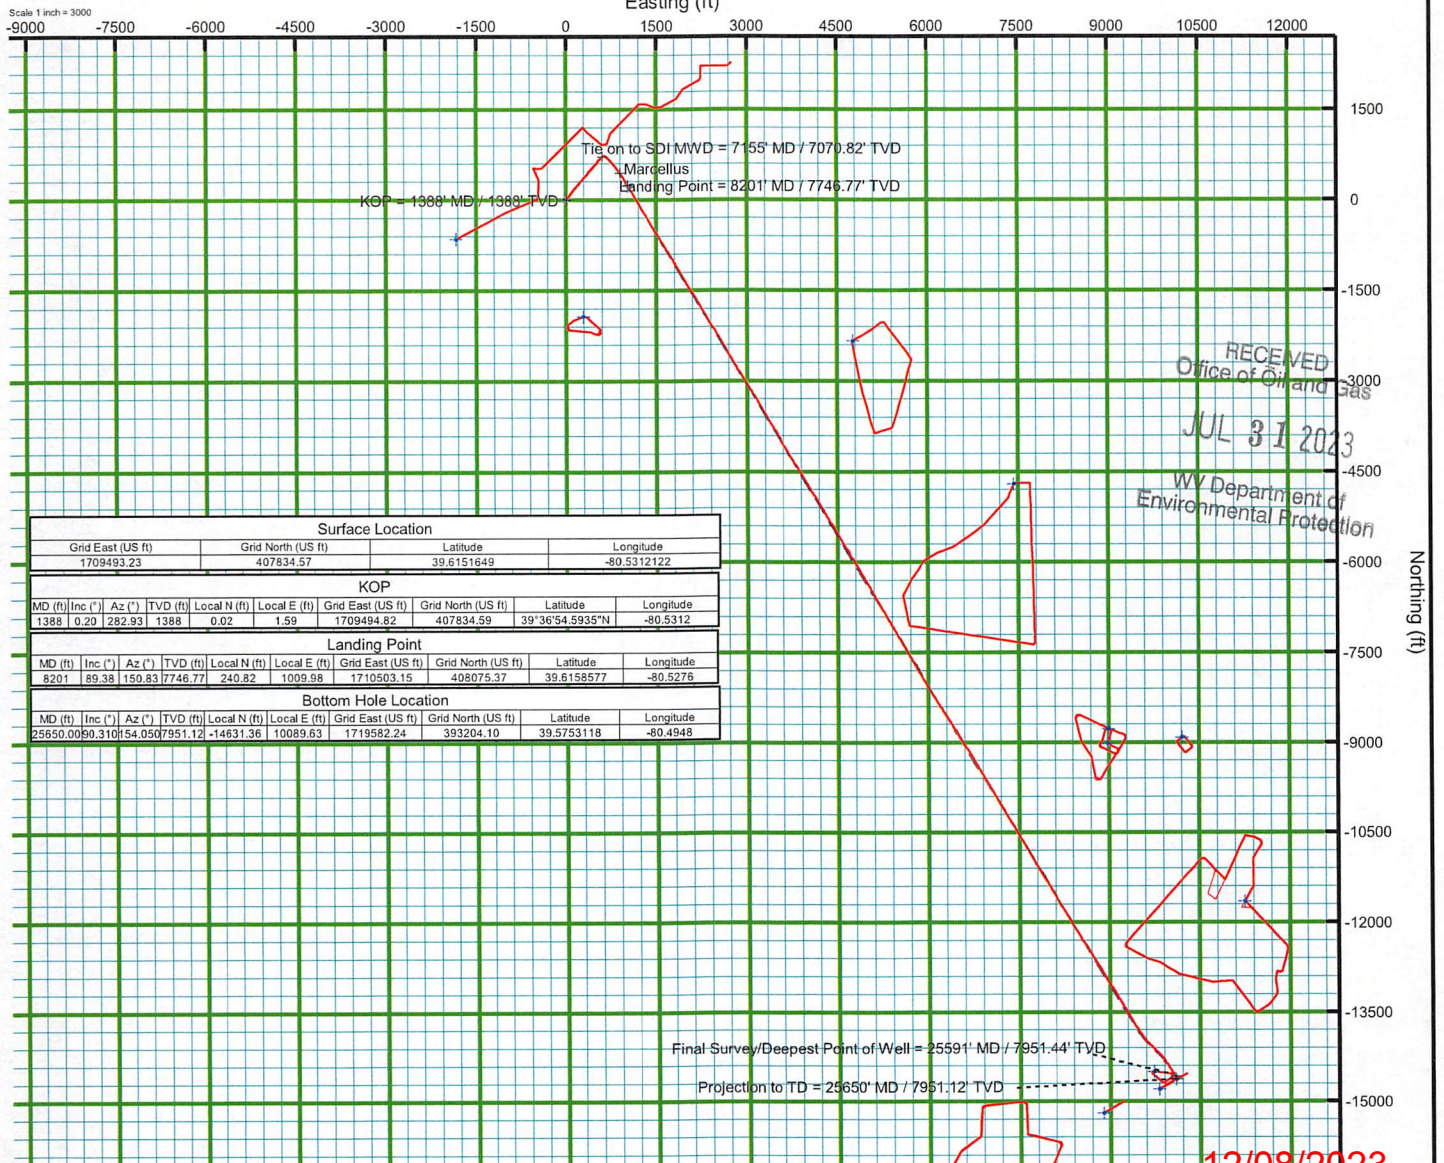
Scale 1 inch = 3000

Easting (ft)

-9000 -7500 -6000 -4500 -3000 -1500 0 1500 3000 4500 6000 7500 9000 10500 12000

1500
0
-1500
-3000
-4500
-6000
-7500
-9000
-10500
-12000
-13500
-15000

Northing (ft)

Tie on to SDI MWD = 7155' MD / 7070.82' TVD
Marcellus
Landing Point = 8201' MD / 7746.77' TVD
KOP = 1388' MD / 1388' TVD

RECEIVED
Office of Oil and Gas
JUL 31 2023
WV Department of
Environmental Protection

Surface Location

| Grid East (US ft) | Grid North (US ft) | Latitude | Longitude |
|---|---|---|---|
| 1709493.23 | 407834.57 | 39.6151649 | -80.5312122 |

KOP

| MD (ft) | Inc (°) | Az (°) | TVD (ft) | Local N (ft) | Local E (ft) | Grid East (US ft) | Grid North (US ft) | Latitude | Longitude |
|---|---|---|---|---|---|---|---|---|---|
| 1388 | 0.20 | 282.93 | 1388 | 0.02 | 1.59 | 1709494.82 | 407834.59 | 39°36'54.5935"N | -80.5312 |

Landing Point

| MD (ft) | Inc (°) | Az (°) | TVD (ft) | Local N (ft) | Local E (ft) | Grid East (US ft) | Grid North (US ft) | Latitude | Longitude |
|---|---|---|---|---|---|---|---|---|---|
| 8201 | 89.38 | 150.83 | 7746.77 | 240.82 | 1009.98 | 1710503.15 | 408075.37 | 39.6158577 | -80.5276 |

Bottom Hole Location

| MD (ft) | Inc (°) | Az (°) | TVD (ft) | Local N (ft) | Local E (ft) | Grid East (US ft) | Grid North (US ft) | Latitude | Longitude |
|---|---|---|---|---|---|---|---|---|---|
| 25650.00 | 90.310 | 154.050 | 7951.12 | -14631.36 | 10089.63 | 1719582.24 | 393204.10 | 39.5753118 | -80.4948 |

Final Survey/Deepest Point of Well = 25591' MD / 7951.44' TVD
Projection to TD = 25650' MD / 7951.12' TVD

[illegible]